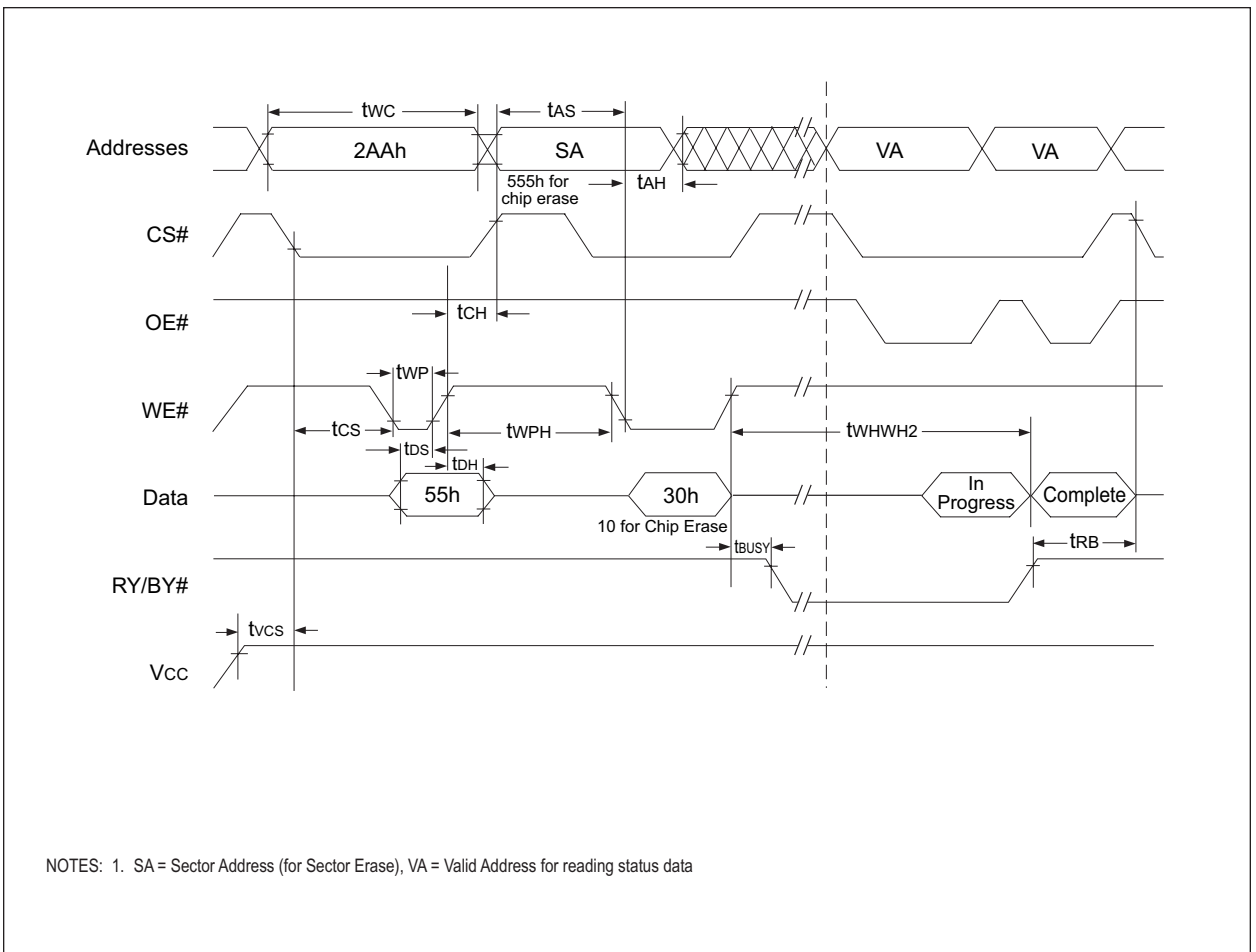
tWC

tAS

Addresses

2AAh

SA

VA

VA

555h for chip erase

tAH

CS#

OE#

tCH

tWP

WE#

tCS

tWPH

tWHWH2

tDS

tDH

Data

55h

30h

In Progress

Complete

10 for Chip Erase

tBUSY

tRB

RY/BY#

tVCS

VCC

NOTES: 1. SA = Sector Address (for Sector Erase), VA = Valid Address for reading status data